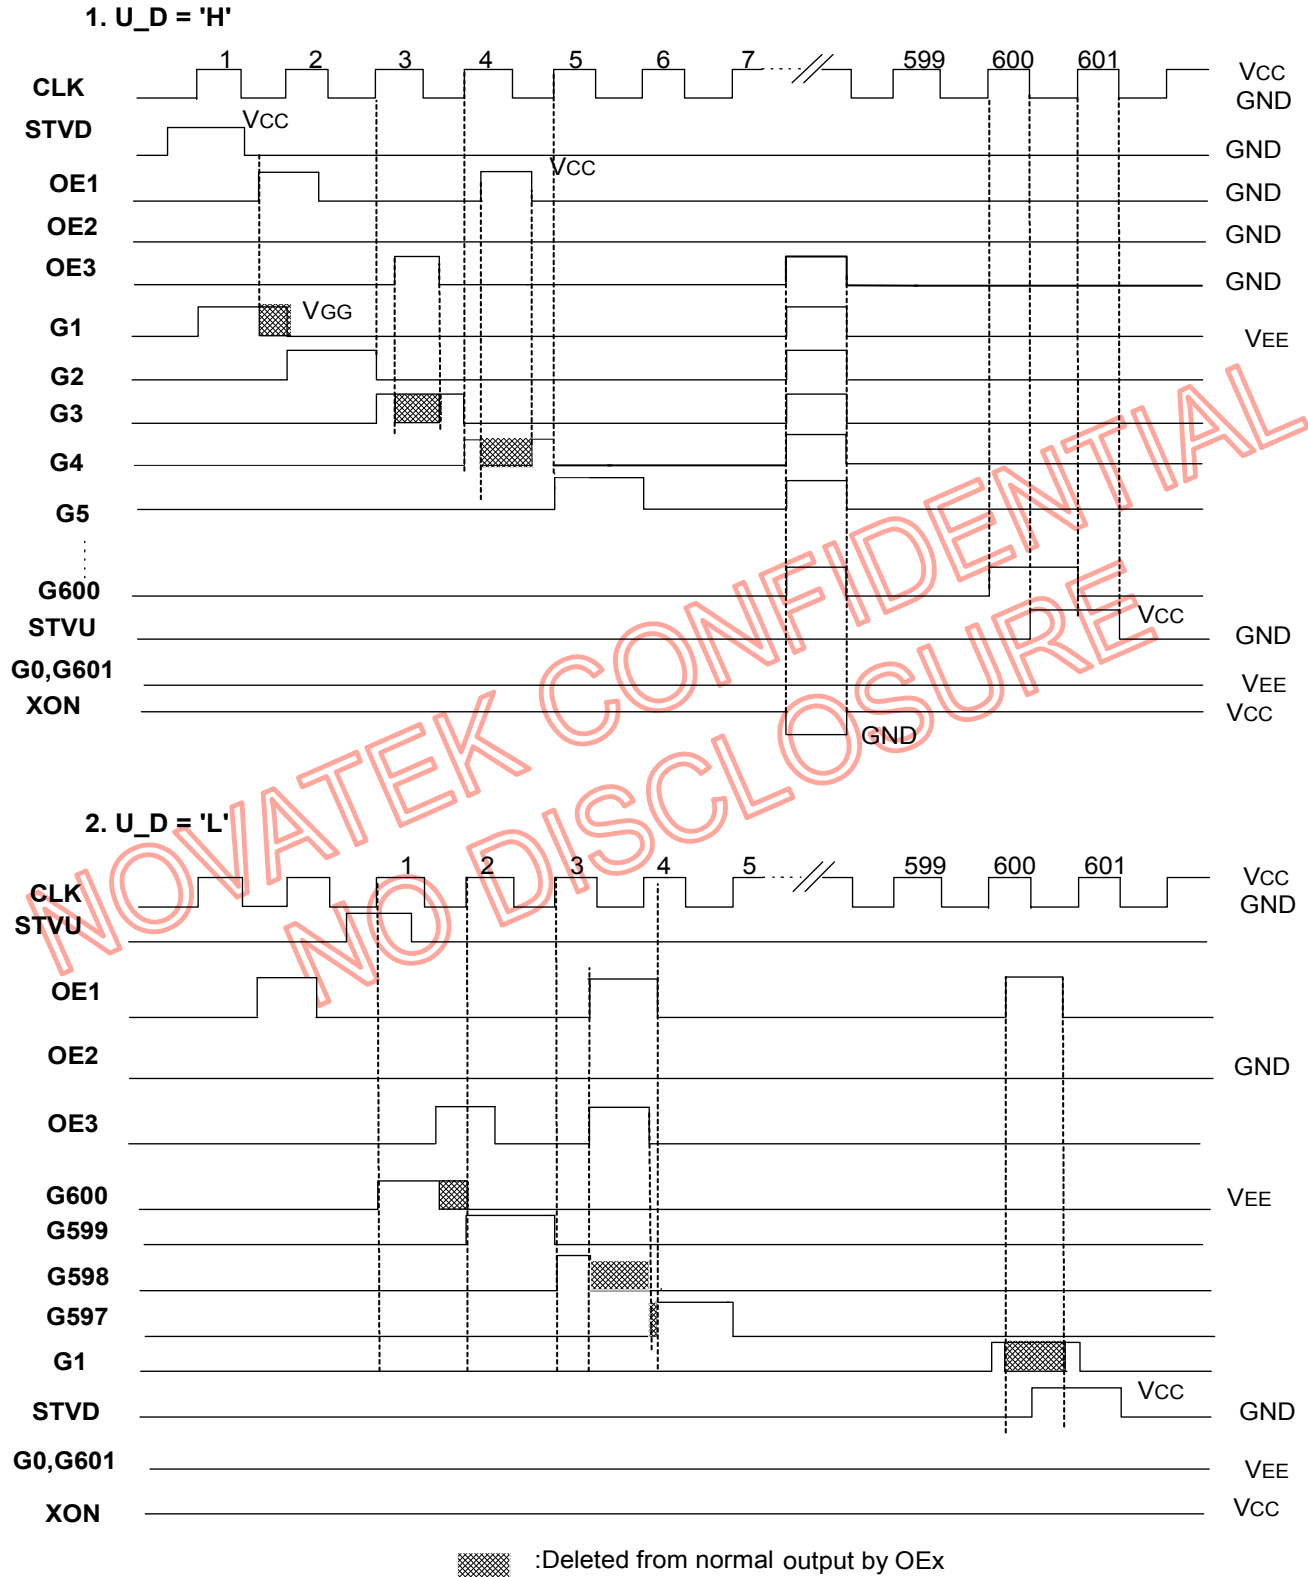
1. U_D = 'H'

CLK
STVD
OE1
OE2
OE3
G1
G2
G3
G4
G5
G600
STVU
G0,G601
XON

1 2 3 4 5 6 7 599 600 601

VCC
GND
VCC
GND
VCC
GND
GND
GND
VGG
VEE
VCC
GND
VEE
VCC
GND

NOVATEK CONFIDENTIAL
NO DISCLOSURE

2. U_D = 'L'

CLK
STVU
OE1
OE2
OE3
G600
G599
G598
G597
G1
STVD
G0,G601
XON

1 2 3 4 5 599 600 601

VCC
GND
GND
VEE
VCC
GND
VEE
VCC

:Deleted from normal output by OEx